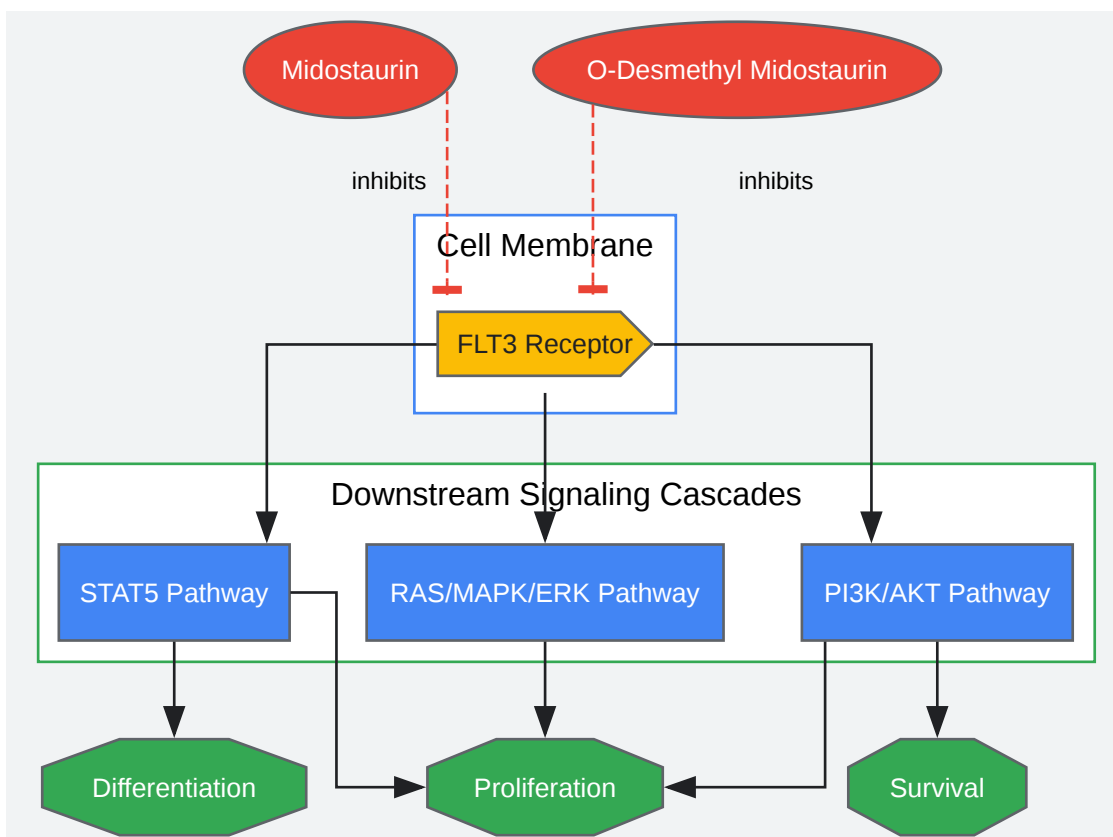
Midostaurin

O-Desmethyl Midostaurin

inhibits

inhibits

Cell Membrane

FLT3 Receptor

Downstream Signaling Cascades

STAT5 Pathway

RAS/MAPK/ERK Pathway

PI3K/AKT Pathway

Differentiation

Proliferation

Survival